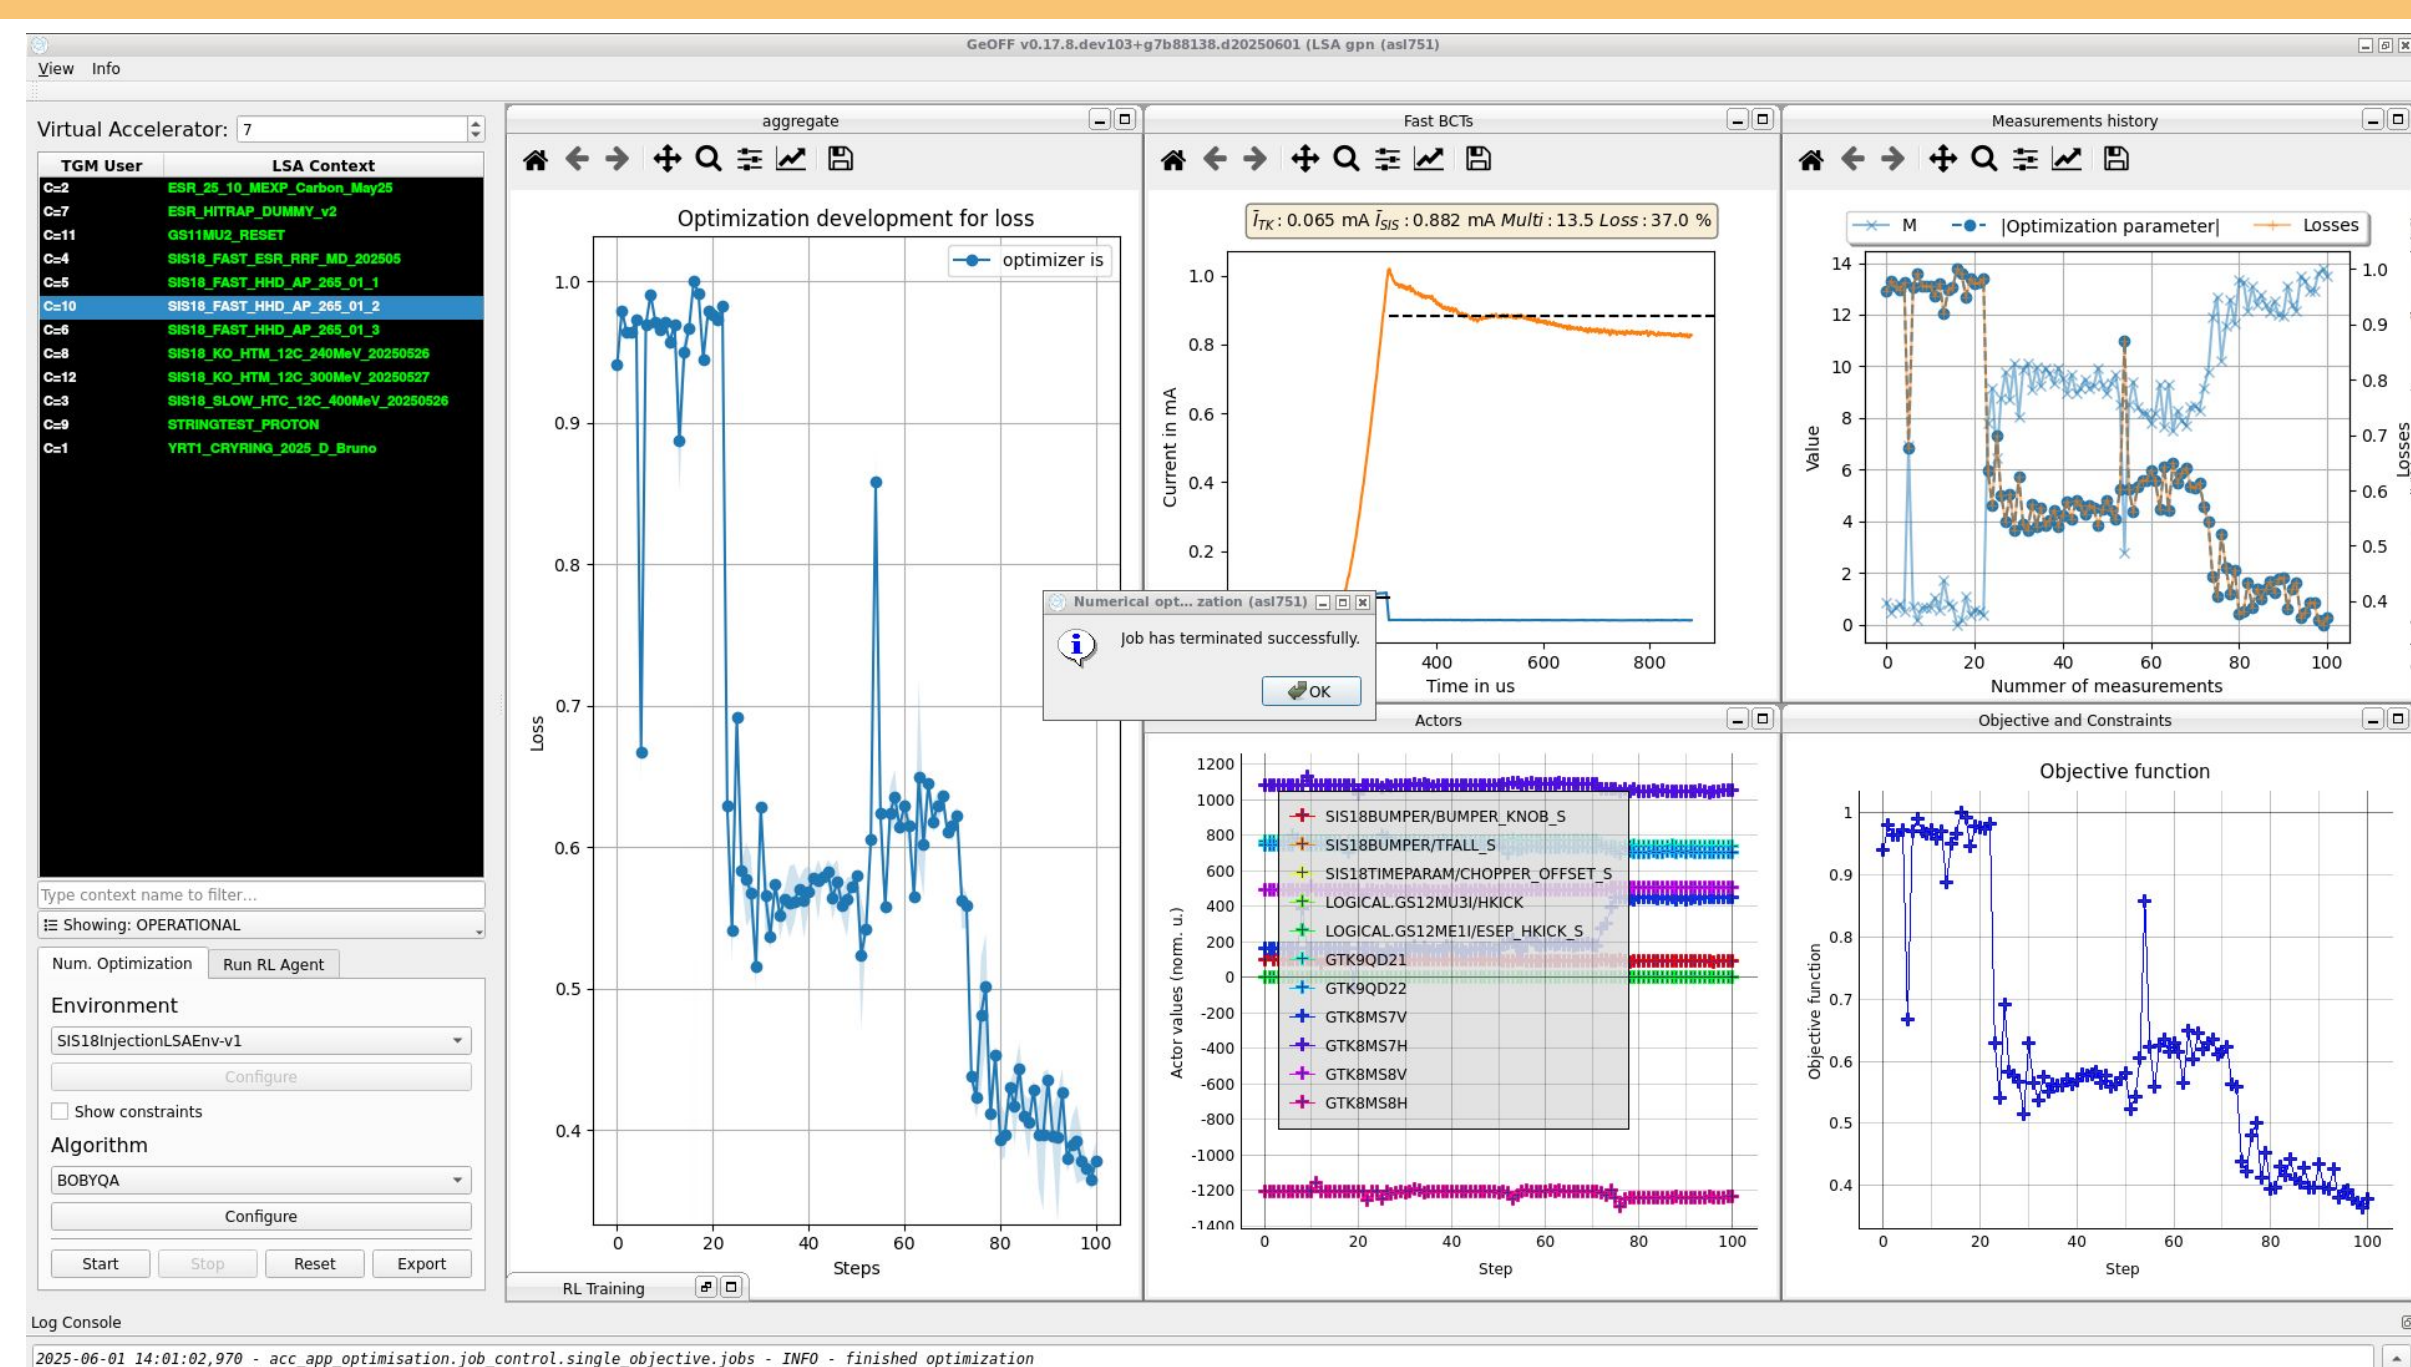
GeOFF v0.17.8.dev103+g7b88138.d20250601 (LSA gpn (asl751)

View Info

Virtual Accelerator: 7

| TGM User | LSA Context |
|---|---|
| C=2 | ESR_25_10_MEXP_Carbon_May25 |
| C=7 | ESR_HITRAP_DUMMY_v2 |
| C=11 | GS11MU2_RESET |
| C=4 | SIS18_FAST_ESR_RRF_MD_202505 |
| C=5 | SIS18_FAST_HHD_AP_265_01_1 |
| C=10 | SIS18_FAST_HHD_AP_265_01_2 |
| C=6 | SIS18_FAST_HHD_AP_265_01_3 |
| C=8 | SIS18_KO_HTM_12C_240MeV_20250526 |
| C=12 | SIS18_KO_HTM_12C_300MeV_20250527 |
| C=3 | SIS18_SLOW_HTC_12C_400MeV_20250526 |
| C=9 | STRINGTEST_PROTON |
| C=1 | YRT1_CRYRING_2025_D_Bruno |

Type context name to filter...
Showing: OPERATIONAL

Num. Optimization Run RL Agent

Environment
SIS18InjectionLSAEnv-v1
Configure
Show constraints
Algorithm
BOBYQA
Configure
Start Stop Reset Export

aggregate
Optimization development for loss
optimizer is
Loss
1.0 0.9 0.8 0.7 0.6 0.5 0.4
0 20 40 60 80 100
Steps
RL Training

Fast BCTs
$\bar{I}_{TK}$ : 0.065 mA $\bar{I}_{SIS}$ : 0.882 mA $Multi$ : 13.5 $Loss$ : 37.0 %
Current in mA
1.0 0.8 0.6 0.4 0.2
400 600 800
Time in us

Numerical opt... zation (asl751)
Job has terminated successfully.
OK

Measurements history
M |Optimization parameter| Losses
Value
14 12 10 8 6 4 2 0
1.0 0.9 0.8 0.7 0.6 0.5 0.4
Losses
0 20 40 60 80 100
Nummer of measurements

Actors
SIS18BUMPER/BUMPER_KNOB_S
SIS18BUMPER/TFALL_S
SIS18TIMEPARAM/CHOPPER_OFFSET_S
LOGICAL.GS12MU3I/HKICK
LOGICAL.GS12ME1I/ESEP_HKICK_S
GTK9QD21
GTK9QD22
GTK8MS7V
GTK8MS7H
GTK8MS8V
GTK8MS8H
Actor values (norm. u.)
1200 1000 800 600 400 200 0 -200 -400 -600 -800 -1000 -1200 -1400
0 20 40 60 80 100
Step

Objective and Constraints
Objective function
Objective function
1 0.9 0.8 0.7 0.6 0.5 0.4
0 20 40 60 80 100
Step

Log Console
2025-06-01 14:01:02,970 - acc_app_optimisation.job_control.single_objective.jobs - INFO - finished optimization